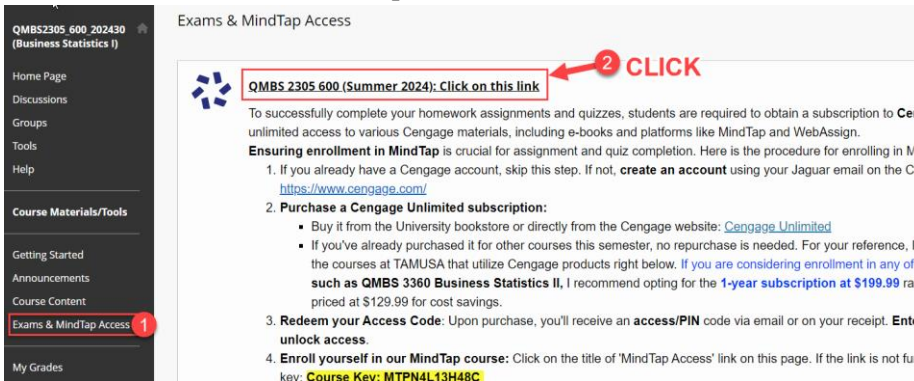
QMBS2305_600_202430 (Business Statistics I)

Home Page
Discussions
Groups
Tools
Help

Course Materials/Tools

Getting Started
Announcements
Course Content
Exams & MindTap Access 1

My Grades

Exams & MindTap Access

QMBS 2305 600 (Summer 2024): Click on this link

2 CLICK

To successfully complete your homework assignments and quizzes, students are required to obtain a subscription to Ce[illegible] unlimited access to various Cengage materials, including e-books and platforms like MindTap and WebAssign.

Ensuring enrollment in MindTap is crucial for assignment and quiz completion. Here is the procedure for enrolling in M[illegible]

1. If you already have a Cengage account, skip this step. If not, create an account using your Jaguar email on the C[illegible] https://www.cengage.com/
2. Purchase a Cengage Unlimited subscription:
   - Buy it from the University bookstore or directly from the Cengage website: Cengage Unlimited
   - If you've already purchased it for other courses this semester, no repurchase is needed. For your reference, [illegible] the courses at TAMUSA that utilize Cengage products right below. If you are considering enrollment in any of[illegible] such as QMBS 3360 Business Statistics II, I recommend opting for the 1-year subscription at $199.99 ra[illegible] priced at $129.99 for cost savings.
3. Redeem your Access Code: Upon purchase, you'll receive an access/PIN code via email or on your receipt. Ente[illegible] unlock access.
4. Enroll yourself in our MindTap course: Click on the title of 'MindTap Access' link on this page. If the link is not fu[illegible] key: Course Key: MTPN4L13H48C